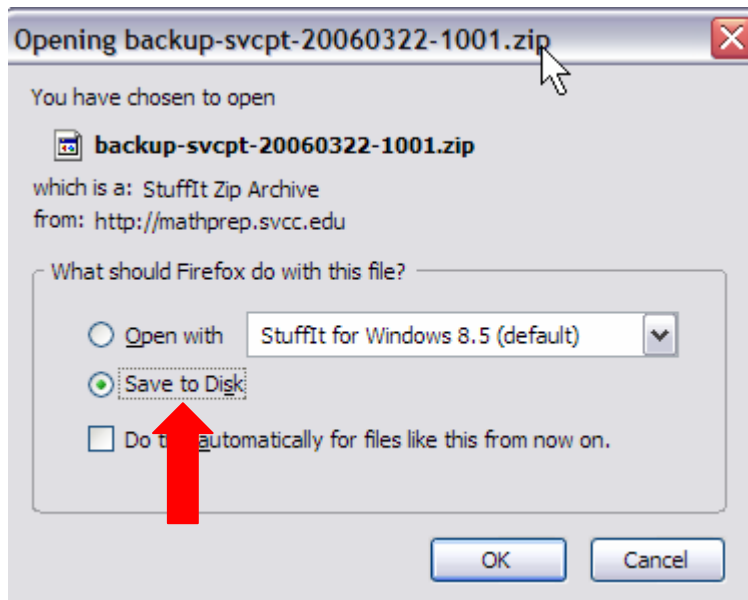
Opening backup-svcpt-20060322-1001.zip

You have chosen to open

backup-svcpt-20060322-1001.zip

which is a: StuffIt Zip Archive
from: http://mathprep.svcc.edu

What should Firefox do with this file?

Open with StuffIt for Windows 8.5 (default)

Save to Disk

Do t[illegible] automatically for files like this from now on.

OK Cancel